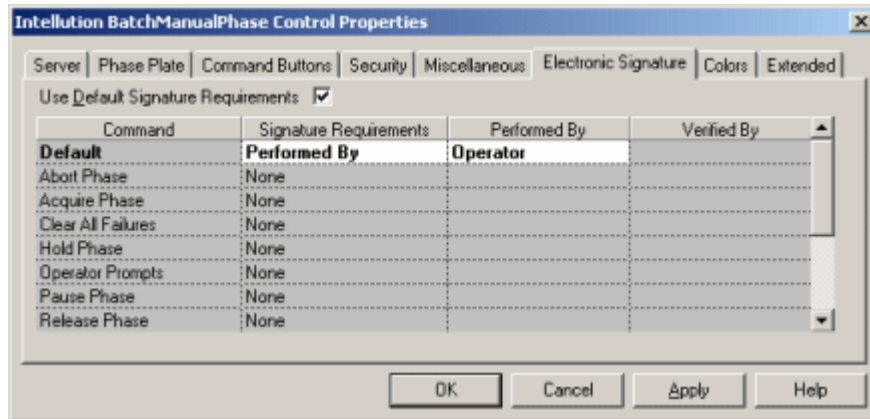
Intellution BatchManualPhase Control Properties

Server | Phase Plate | Command Buttons | Security | Miscellaneous | Electronic Signature | Colors | Extended

Use Default Signature Requirements ☑

| Command | Signature Requirements | Performed By | Verified By |
|---|---|---|---|
| **Default** | **Performed By** | **Operator** | |
| Abort Phase | None | | |
| Acquire Phase | None | | |
| Clear All Failures | None | | |
| Hold Phase | None | | |
| Operator Prompts | None | | |
| Pause Phase | None | | |
| Release Phase | None | | |

OK Cancel Apply Help